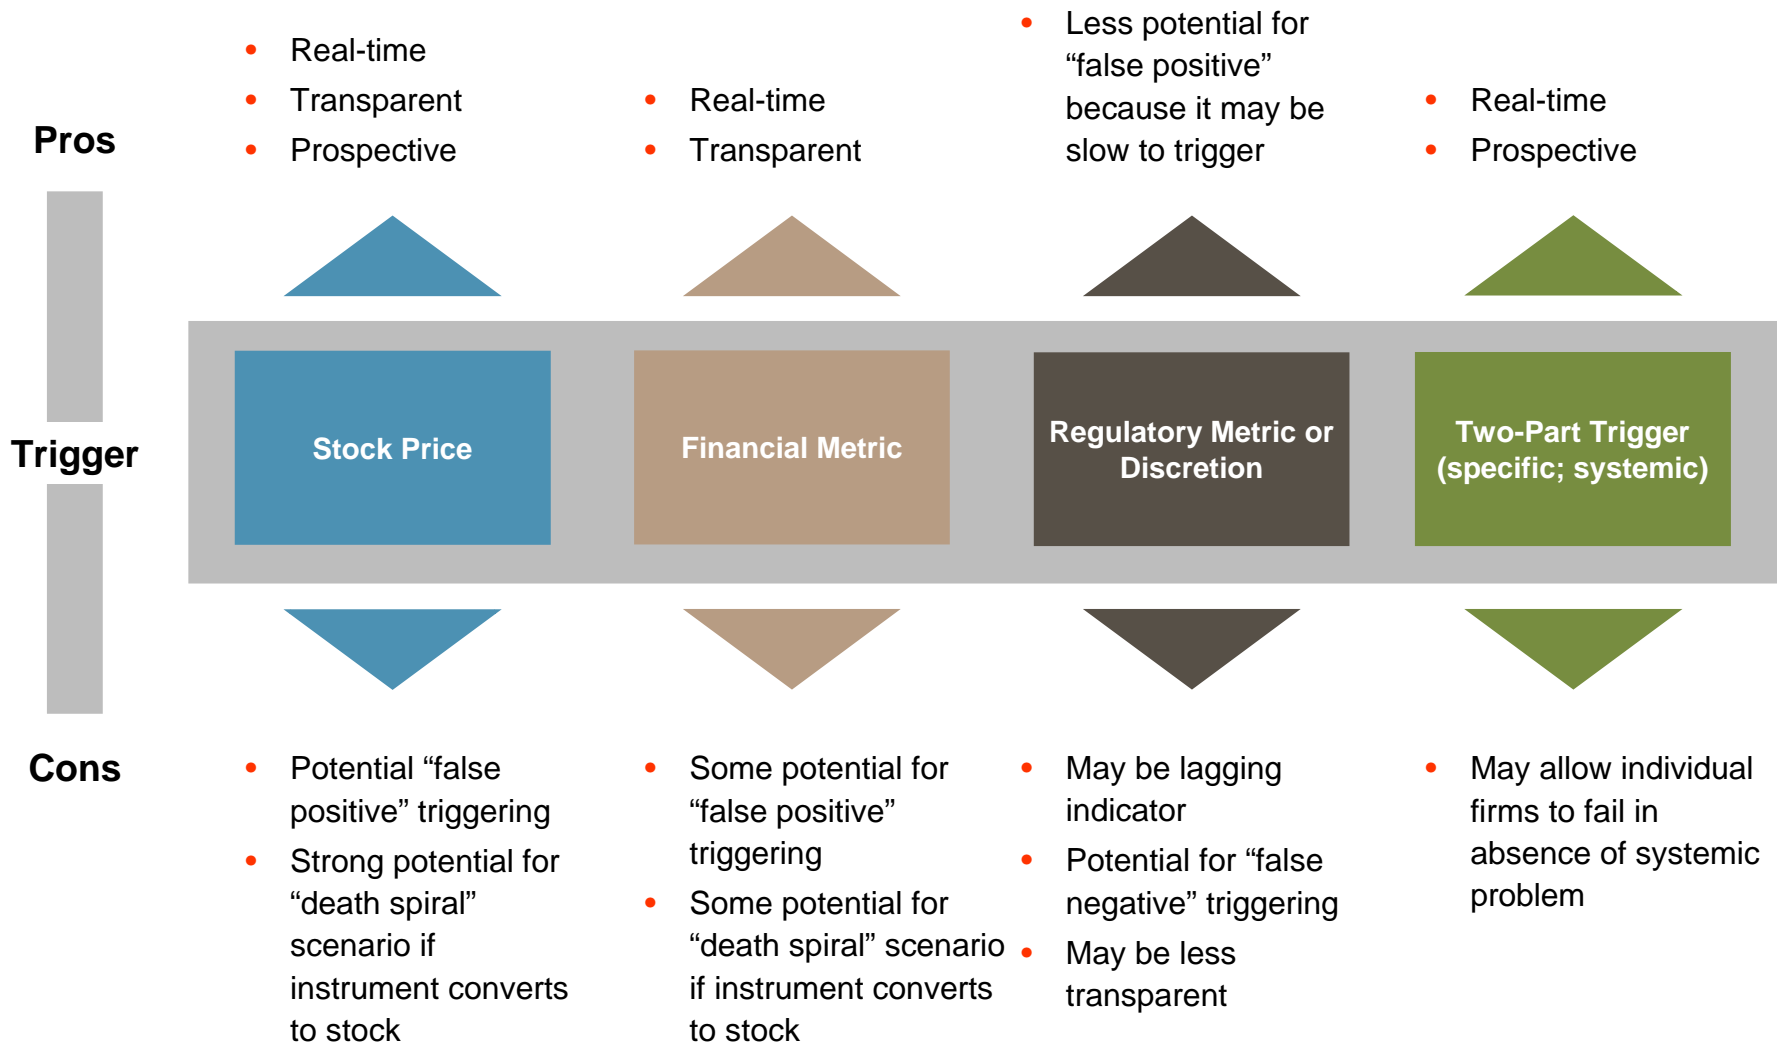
Pros

- Real-time
- Transparent
- Prospective

- Real-time
- Transparent

- Less potential for “false positive” because it may be slow to trigger

- Real-time
- Prospective

Trigger

Stock Price

Financial Metric

Regulatory Metric or Discretion

Two-Part Trigger (specific; systemic)

Cons

- Potential “false positive” triggering
- Strong potential for “death spiral” scenario if instrument converts to stock

- Some potential for “false positive” triggering
- Some potential for “death spiral” scenario if instrument converts to stock

- May be lagging indicator
- Potential for “false negative” triggering
- May be less transparent

- May allow individual firms to fail in absence of systemic problem